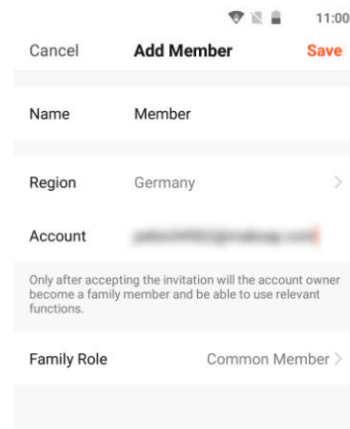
11:00

Cancel Add Member Save

Name Member

Region Germany >

Account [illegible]

Only after accepting the invitation will the account owner become a family member and be able to use relevant functions.

Family Role Common Member >